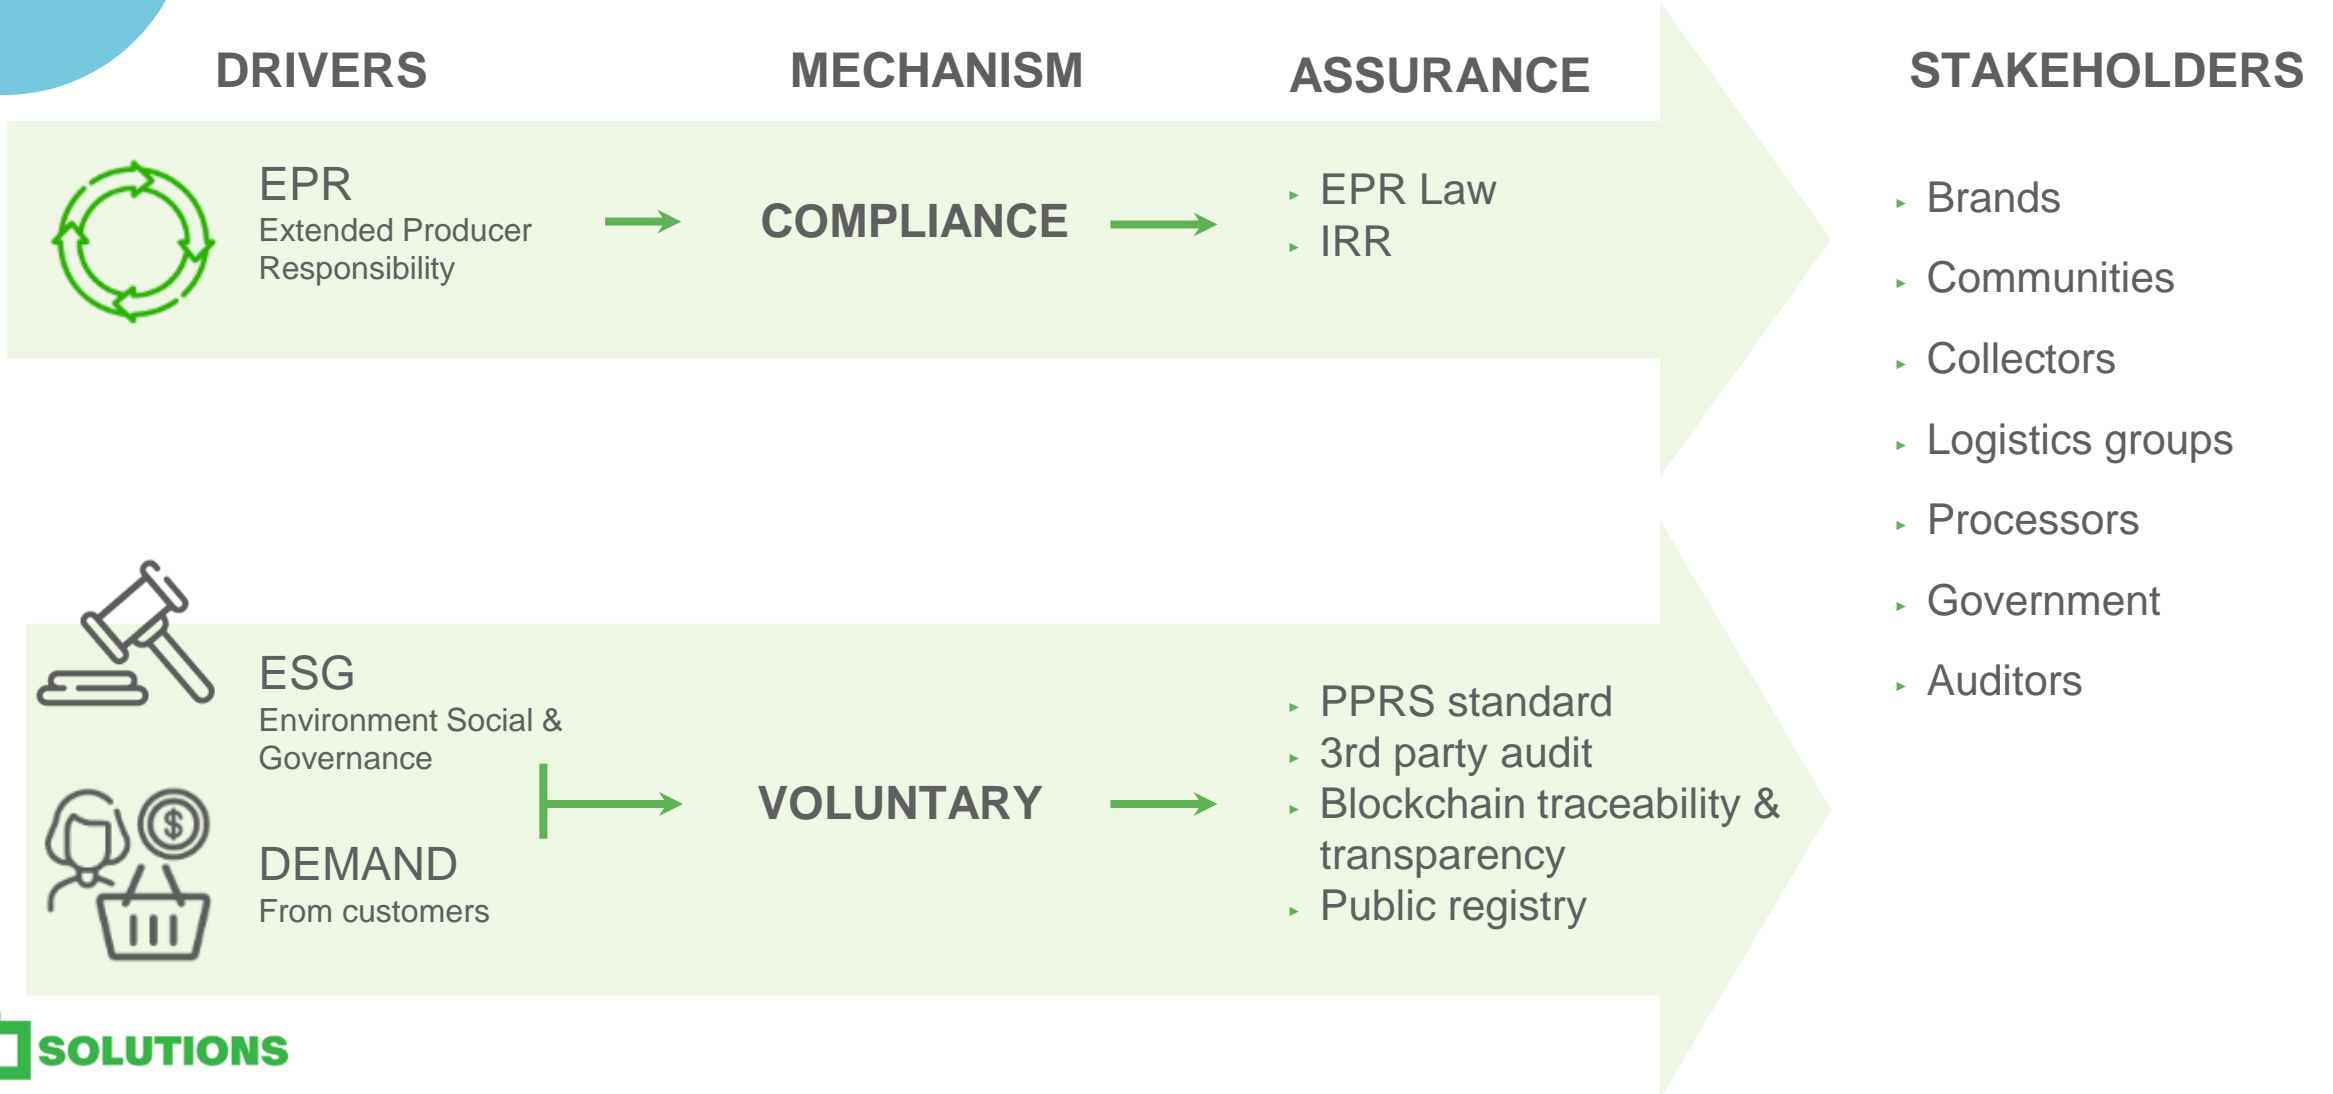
DRIVERS

MECHANISM

ASSURANCE

STAKEHOLDERS

EPR
Extended Producer Responsibility

COMPLIANCE

- EPR Law
- IRR

- Brands
- Communities
- Collectors
- Logistics groups
- Processors
- Government
- Auditors

ESG
Environment Social & Governance

DEMAND
From customers

VOLUNTARY

- PPRS standard
- 3rd party audit
- Blockchain traceability & transparency
- Public registry

SOLUTIONS